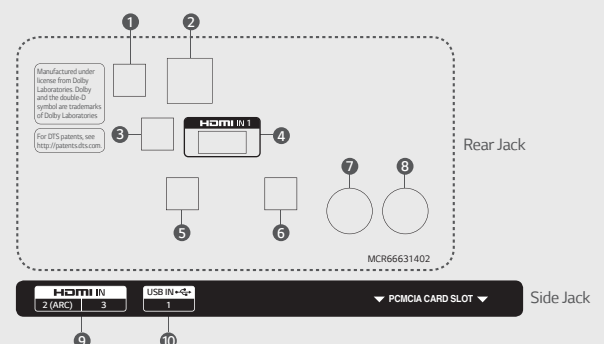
1
2
Manufactured under license from Dolby Laboratories. Dolby and the double-D symbol are trademarks of Dolby Laboratories

For DTS patents, see http://patents.dts.com.

3
HDMI IN 1
4

Rear Jack

7
8

5
6

MCR66631402

HDMI IN
2 (ARC) 3

USB IN
1

▼ PCMCIA CARD SLOT ▼

Side Jack

9
10